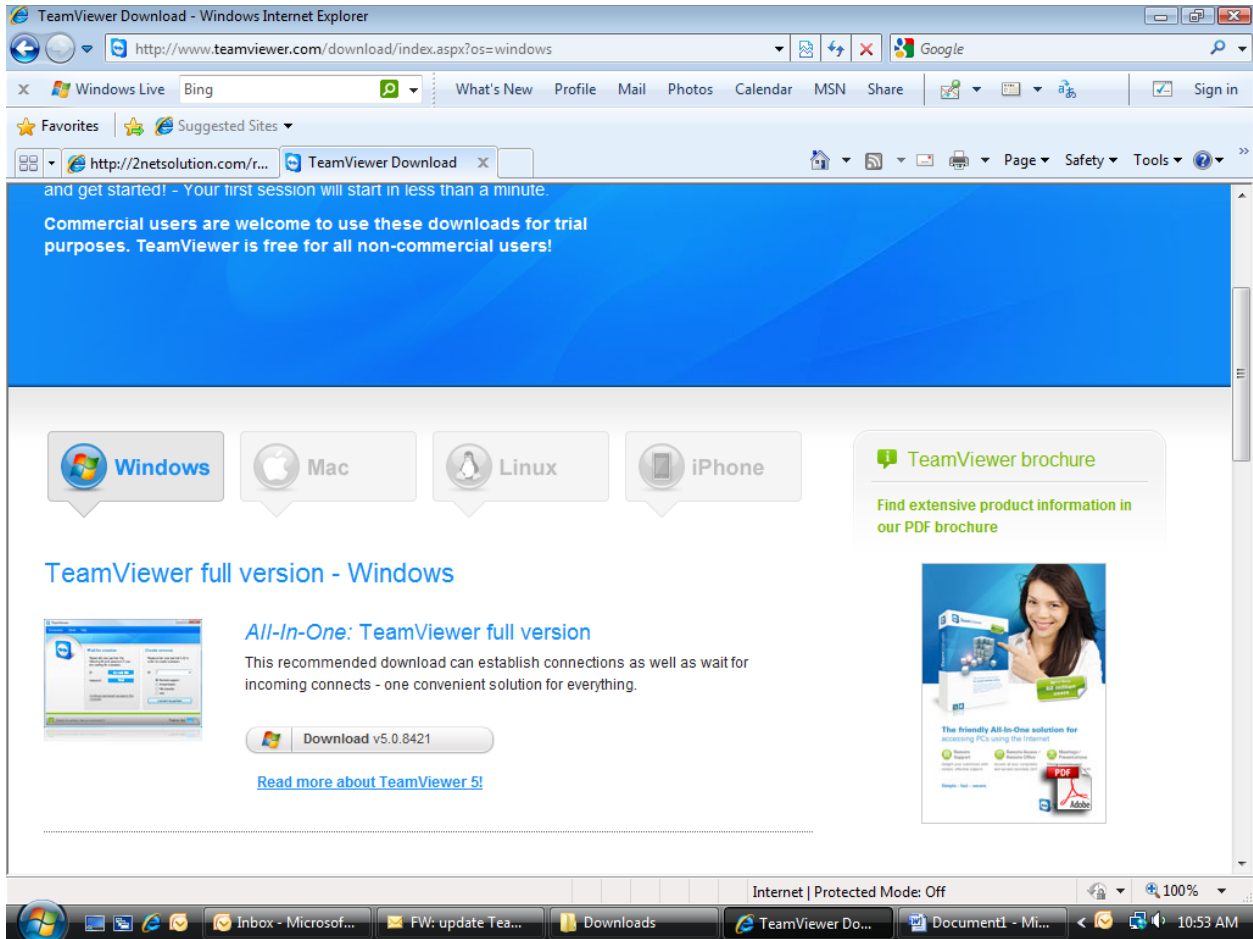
TeamViewer Download - Windows Internet Explorer

http://www.teamviewer.com/download/index.aspx?os=windows

Google

Windows Live  Bing  What's New  Profile  Mail  Photos  Calendar  MSN  Share  Sign in

Favorites  Suggested Sites

http://2netsolution.com/r...  TeamViewer Download

Page  Safety  Tools

and get started! - Your first session will start in less than a minute.

Commercial users are welcome to use these downloads for trial purposes. TeamViewer is free for all non-commercial users!

Windows  Mac  Linux  iPhone

TeamViewer brochure

Find extensive product information in our PDF brochure

TeamViewer full version - Windows

All-In-One: TeamViewer full version

This recommended download can establish connections as well as wait for incoming connects - one convenient solution for everything.

Download v5.0.8421

Read more about TeamViewer 5!

The friendly All-In-One solution for accessing PCs using the Internet

PDF

Adobe

Internet | Protected Mode: Off  100%

Inbox - Microsof...  FW: update Tea...  Downloads  TeamViewer Do...  Document1 - Mi...  10:53 AM